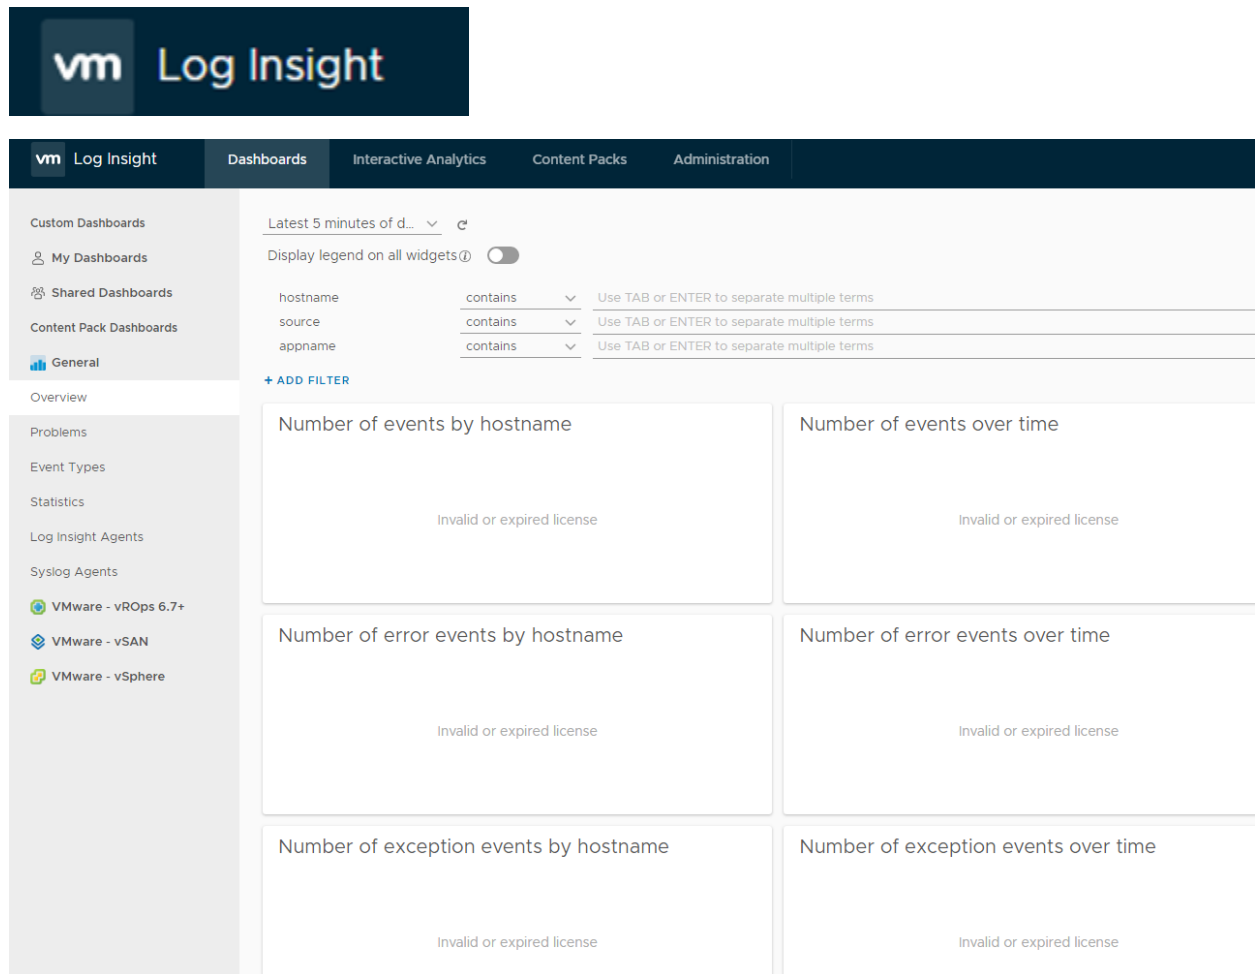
vm Log Insight

vm Log Insight Dashboards Interactive Analytics Content Packs Administration

Custom Dashboards
My Dashboards
Shared Dashboards
Content Pack Dashboards
General
Overview
Problems
Event Types
Statistics
Log Insight Agents
Syslog Agents
VMware - vROps 6.7+
VMware - vSAN
VMware - vSphere

Latest 5 minutes of d...

Display legend on all widgets

| hostname | contains | Use TAB or ENTER to separate multiple terms |
|---|---|---|
| source | contains | Use TAB or ENTER to separate multiple terms |
| appname | contains | Use TAB or ENTER to separate multiple terms |

+ ADD FILTER

Number of events by hostname

Invalid or expired license

Number of events over time

Invalid or expired license

Number of error events by hostname

Invalid or expired license

Number of error events over time

Invalid or expired license

Number of exception events by hostname

Invalid or expired license

Number of exception events over time

Invalid or expired license